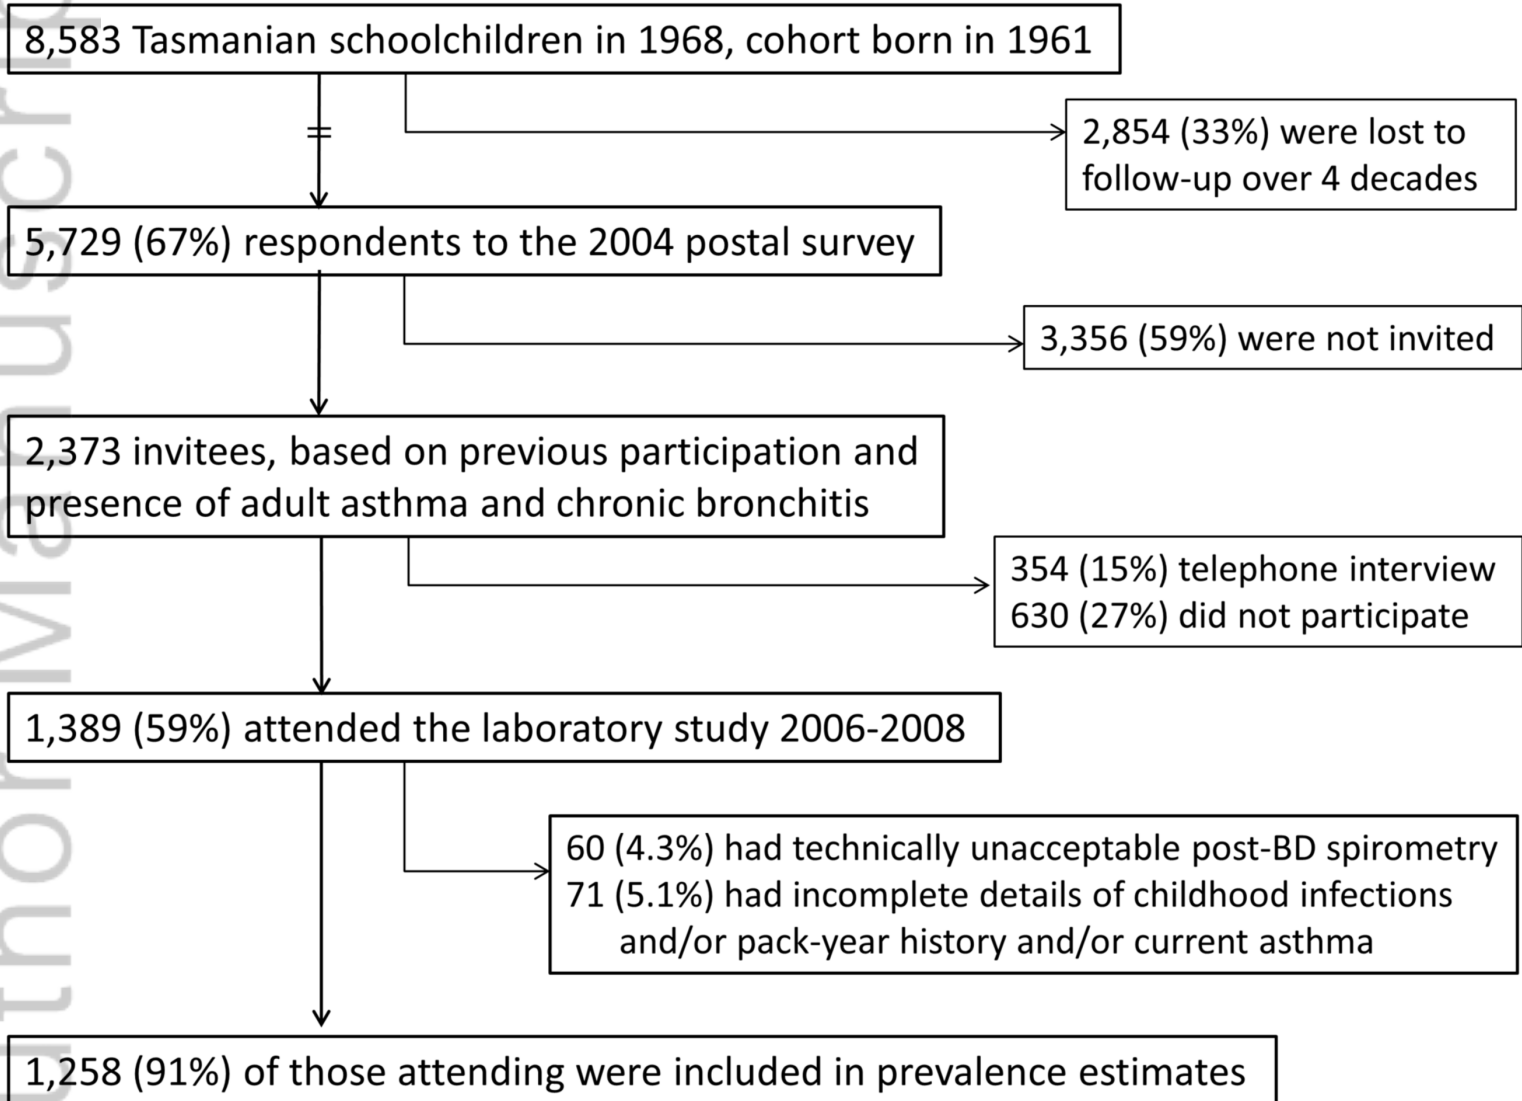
8,583 Tasmanian schoolchildren in 1968, cohort born in 1961

2,854 (33%) were lost to follow-up over 4 decades

5,729 (67%) respondents to the 2004 postal survey

3,356 (59%) were not invited

2,373 invitees, based on previous participation and presence of adult asthma and chronic bronchitis

354 (15%) telephone interview
630 (27%) did not participate

1,389 (59%) attended the laboratory study 2006-2008

60 (4.3%) had technically unacceptable post-BD spirometry
71 (5.1%) had incomplete details of childhood infections and/or pack-year history and/or current asthma

1,258 (91%) of those attending were included in prevalence estimates

Author Manuscript